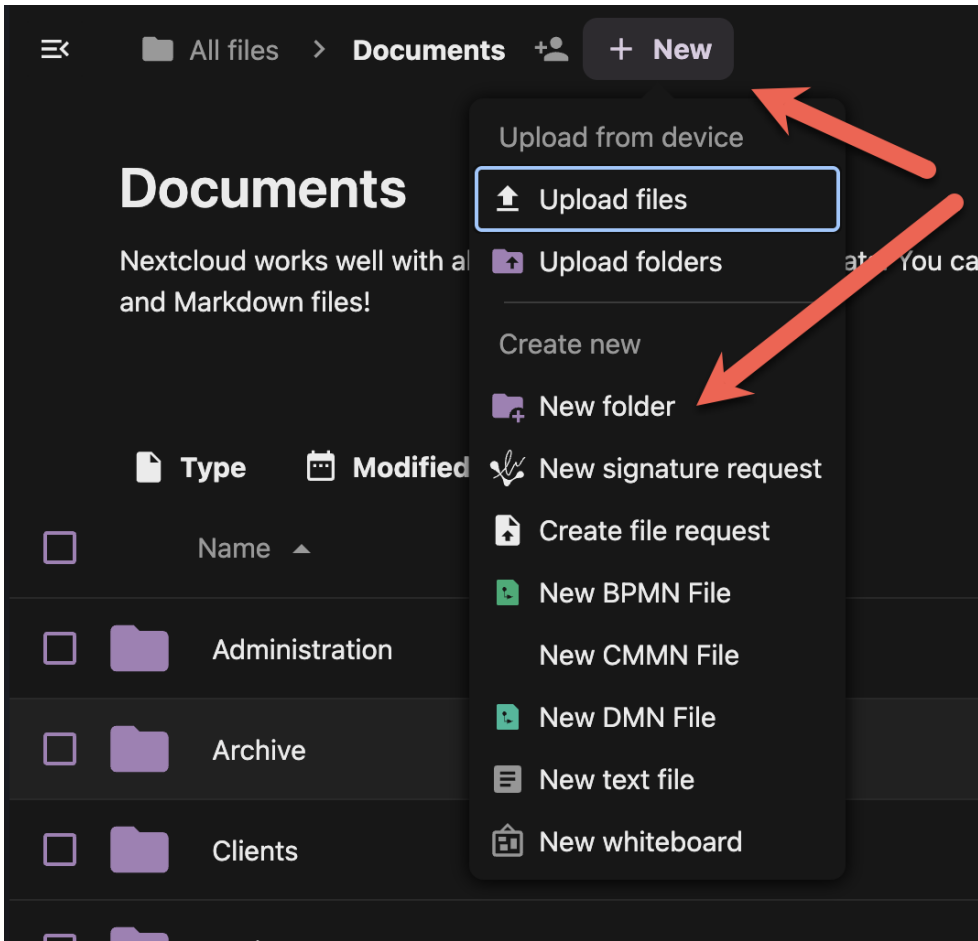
All files > Documents + New

Documents

Nextcloud works well with al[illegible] You ca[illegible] and Markdown files!

Type Modified

Name

Administration

Archive

Clients

Upload from device

Upload files

Upload folders

Create new

New folder

New signature request

Create file request

New BPMN File

New CMMN File

New DMN File

New text file

New whiteboard